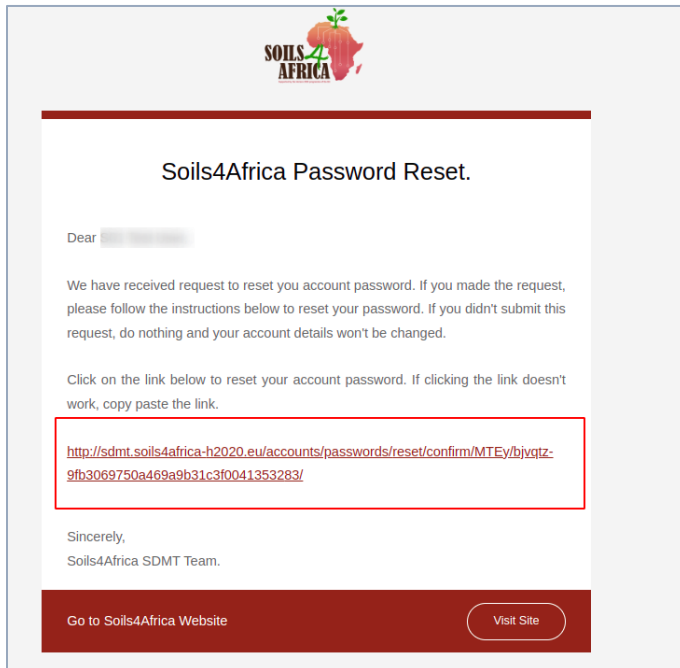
SOILS4AFRICA

Soils4Africa Password Reset.

Dear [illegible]

We have received request to reset you account password. If you made the request, please follow the instructions below to reset your password. If you didn't submit this request, do nothing and your account details won't be changed.

Click on the link below to reset your account password. If clicking the link doesn't work, copy paste the link.

http://sdmt.soils4africa-h2020.eu/accounts/passwords/reset/confirm/MTEy/bjvqtz-9fb3069750a469a9b31c3f0041353283/

Sincerely,
Soils4Africa SDMT Team.

Go to Soils4Africa Website

Visit Site